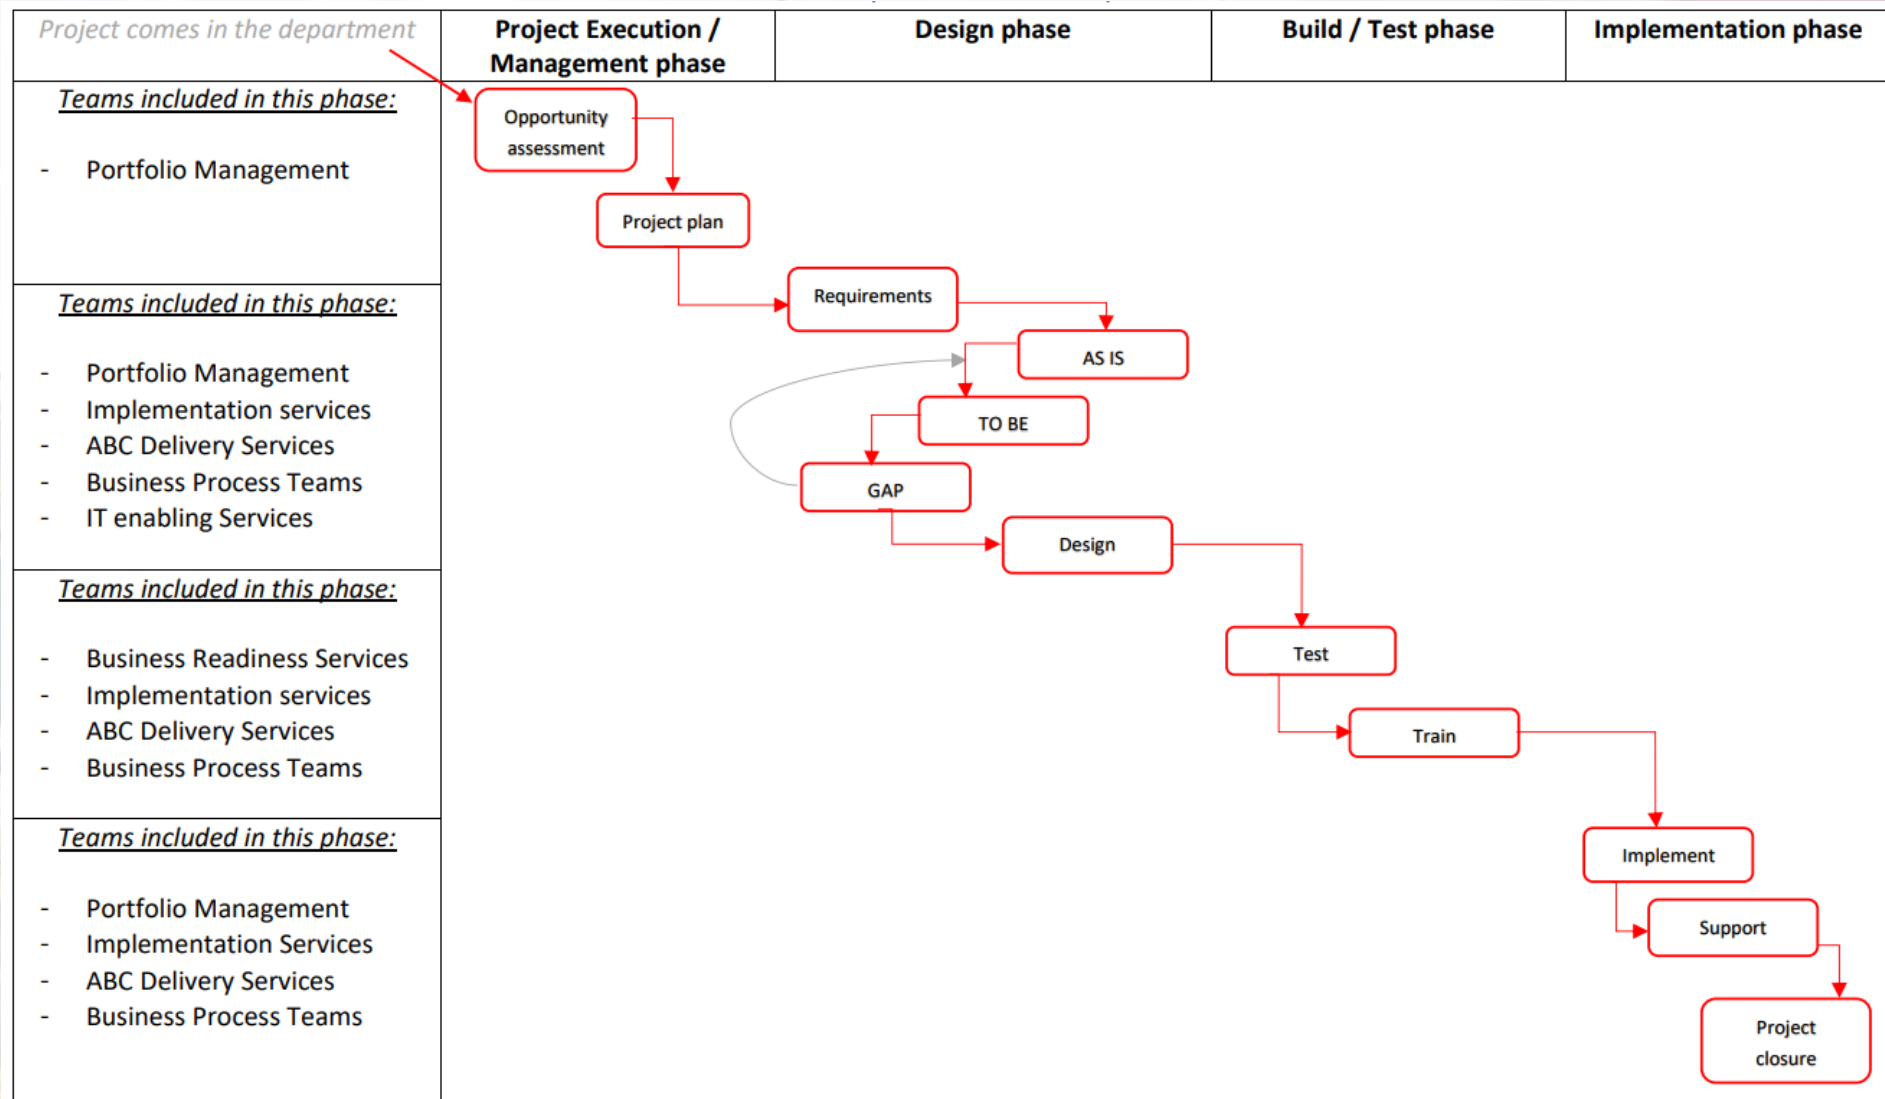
| Project comes in the department | Project Execution / Management phase | Design phase | Build / Test phase | Implementation phase |
|---|---|---|---|---|

Teams included in this phase:

- Portfolio Management

Teams included in this phase:

- Portfolio Management
- Implementation services
- ABC Delivery Services
- Business Process Teams
- IT enabling Services

Teams included in this phase:

- Business Readiness Services
- Implementation services
- ABC Delivery Services
- Business Process Teams

Teams included in this phase:

- Portfolio Management
- Implementation Services
- ABC Delivery Services
- Business Process Teams

Opportunity assessment

Project plan

Requirements

AS IS

TO BE

GAP

Design

Test

Train

Implement

Support

Project closure